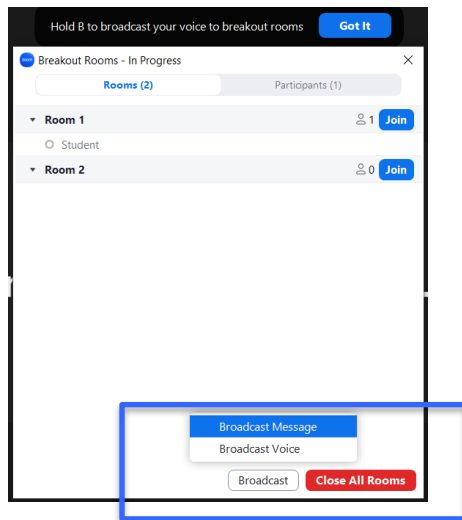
Hold B to broadcast your voice to breakout rooms
Got It

Breakout Rooms - In Progress

Rooms (2)
Participants (1)

Room 1
1
Join
Student

Room 2
0
Join

Broadcast Message
Broadcast Voice

Broadcast
Close All Rooms